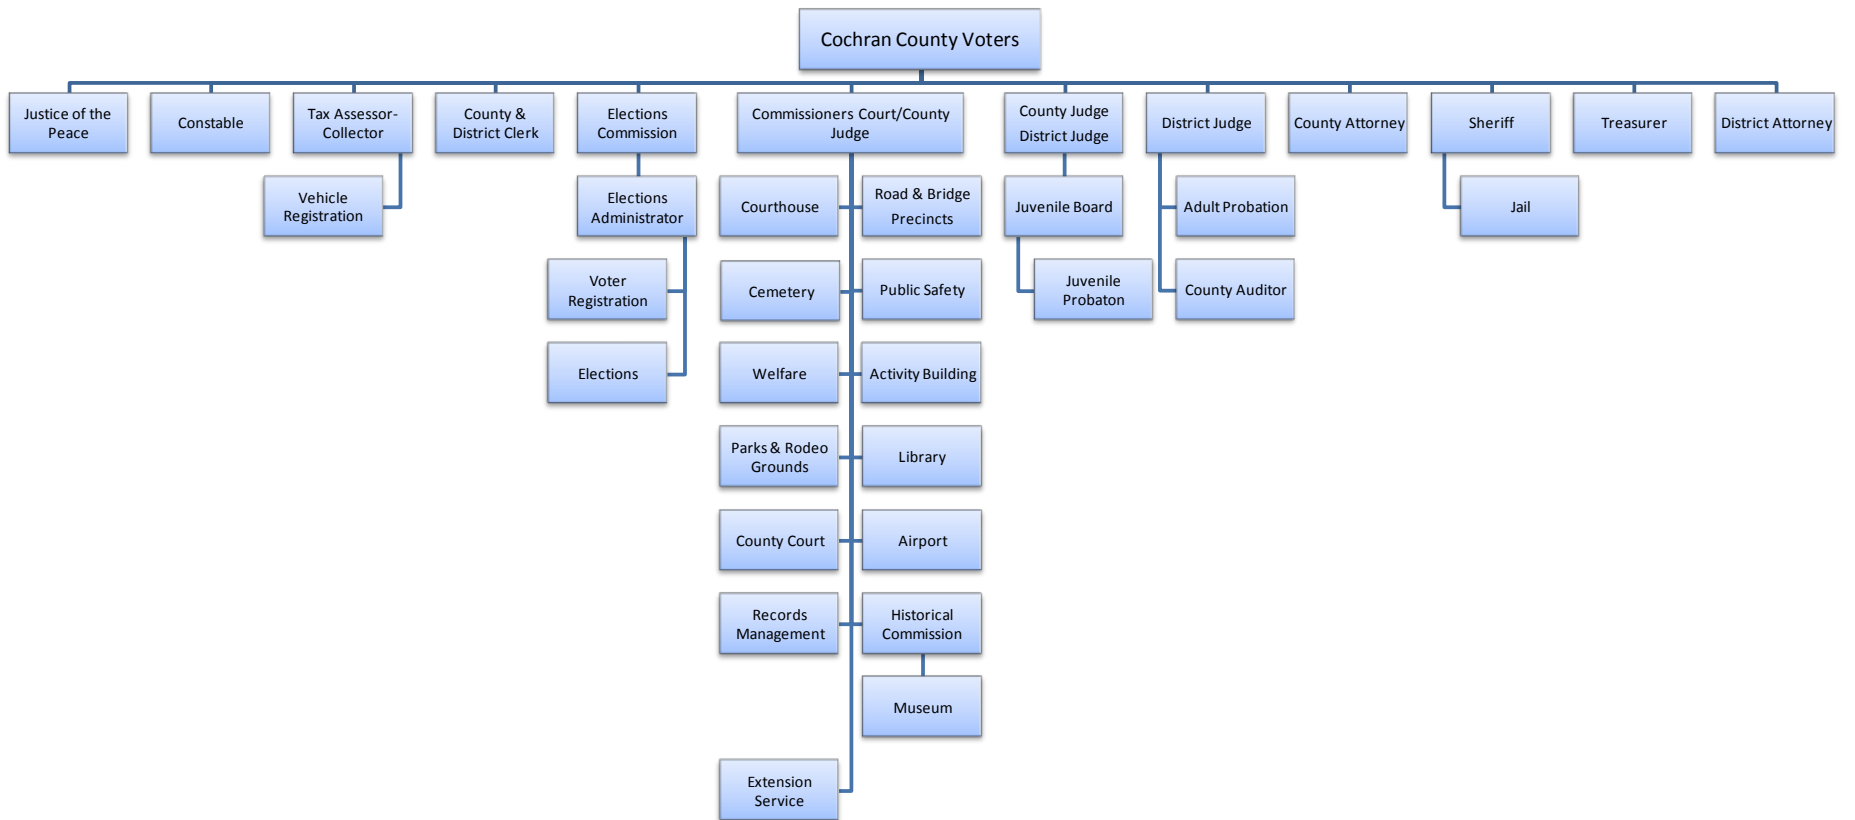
Cochran County Voters

Justice of the Peace

Constable

Tax Assessor-Collector

Vehicle Registration

County & District Clerk

Elections Commission

Elections Administrator

Voter Registration

Elections

Commissioners Court/County Judge

Courthouse

Road & Bridge Precincts

Cemetery

Public Safety

Welfare

Activity Building

Parks & Rodeo Grounds

Library

County Court

Airport

Records Management

Historical Commission

Museum

Extension Service

County Judge District Judge

Juvenile Board

Juvenile Probaton

District Judge

Adult Probation

County Auditor

County Attorney

Sheriff

Jail

Treasurer

District Attorney